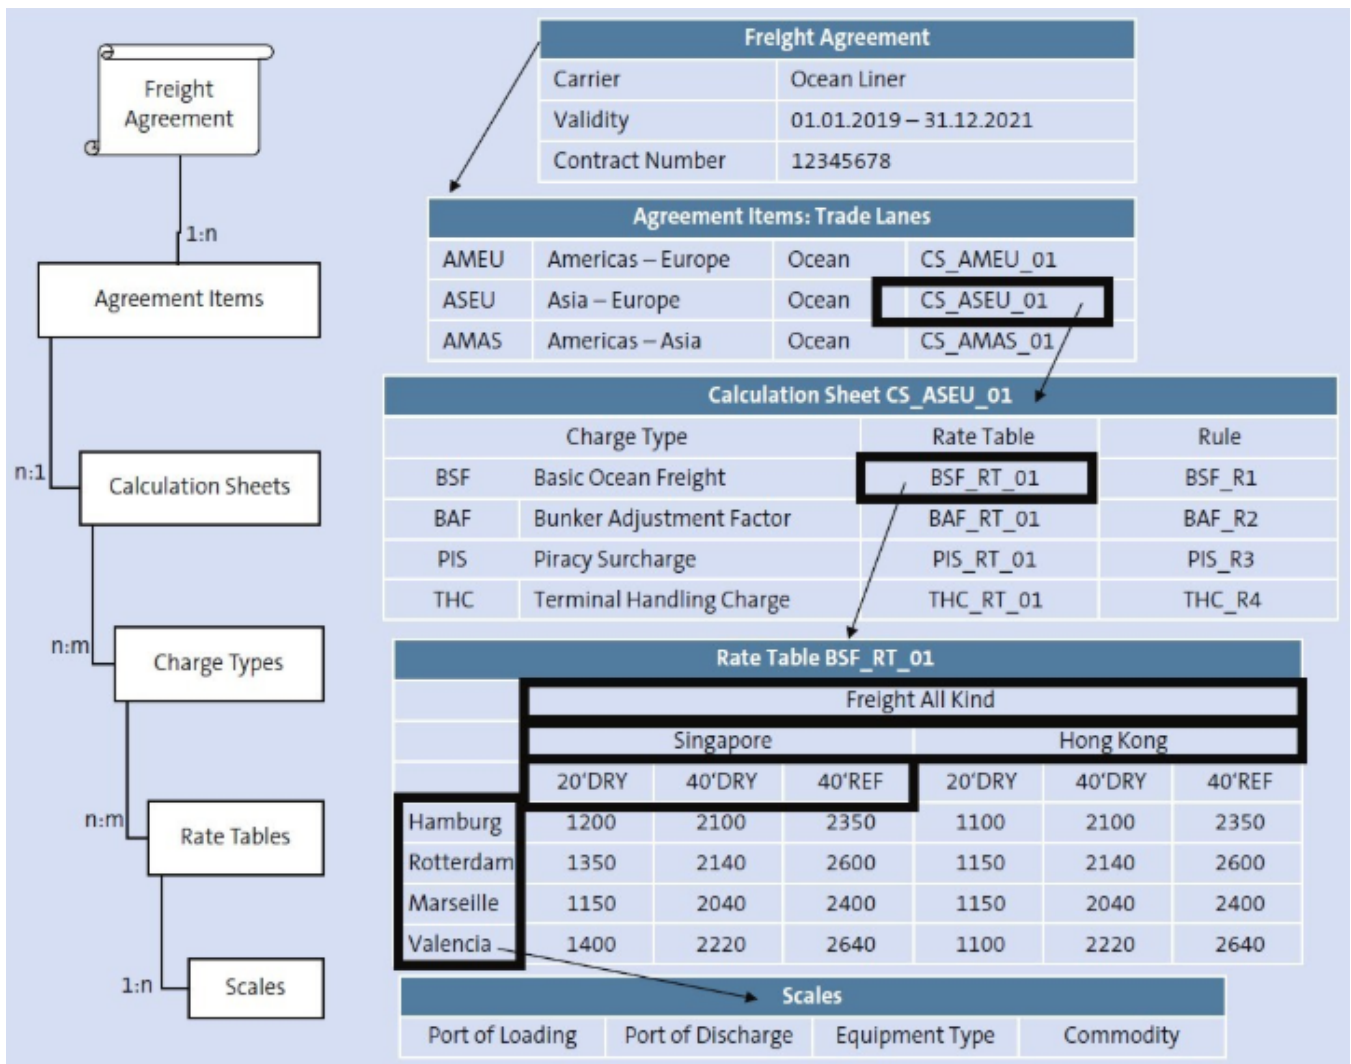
Freight Agreement

1:n

Agreement Items

n:1

Calculation Sheets

n:m

Charge Types

n:m

Rate Tables

1:n

Scales

Freight Agreement

| | |
|---|---|
| Carrier | Ocean Liner |
| Validity | 01.01.2019 – 31.12.2021 |
| Contract Number | 12345678 |

Agreement Items: Trade Lanes

| | | | |
|---|---|---|---|
| AMEU | Americas – Europe | Ocean | CS_AMEU_01 |
| ASEU | Asia – Europe | Ocean | CS_ASEU_01 |
| AMAS | Americas – Asia | Ocean | CS_AMAS_01 |

Calculation Sheet CS_ASEU_01

| Charge Type | | Rate Table | Rule |
|---|---|---|---|
| BSF | Basic Ocean Freight | BSF_RT_01 | BSF_R1 |
| BAF | Bunker Adjustment Factor | BAF_RT_01 | BAF_R2 |
| PIS | Piracy Surcharge | PIS_RT_01 | PIS_R3 |
| THC | Terminal Handling Charge | THC_RT_01 | THC_R4 |

Rate Table BSF_RT_01

| | Freight All Kind | | | | | |
|---|---|---|---|---|---|---|
| | Singapore | | | Hong Kong | | |
| | 20'DRY | 40'DRY | 40'REF | 20'DRY | 40'DRY | 40'REF |
| Hamburg | 1200 | 2100 | 2350 | 1100 | 2100 | 2350 |
| Rotterdam | 1350 | 2140 | 2600 | 1150 | 2140 | 2600 |
| Marseille | 1150 | 2040 | 2400 | 1150 | 2040 | 2400 |
| Valencia | 1400 | 2220 | 2640 | 1100 | 2220 | 2640 |

Scales

| Port of Loading | Port of Discharge | Equipment Type | Commodity |
|---|---|---|---|